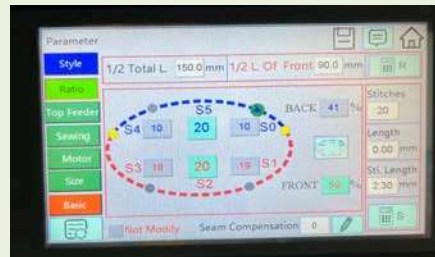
Parameter

Style
Ratio
Top Feeder
Sewing
Motor
Size
Basic

1/2 Total L. 150.0 mm 1/2 L. Of Front 90.0 mm

S5
S4 10 20 10 S0
S3 18 20 19 S1
S2

BACK 41 %
FRONT 59 %

Stitches 20
Length 0.00 mm
Sti. Length 2.30 mm

Not Modify Seam Compensation 0